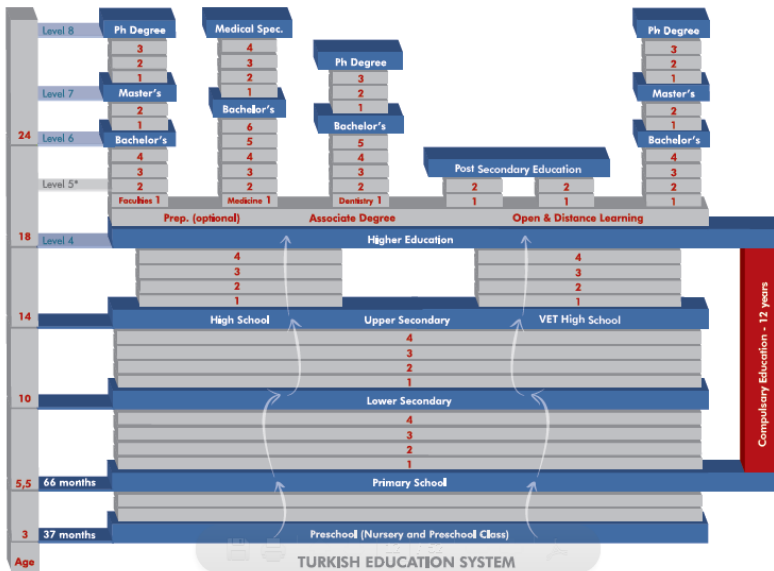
Level 8
Level 7
24 Level 6
Level 5*
18 Level 4
14
10
5,5 66 months
3 37 months
Age

Ph Degree
3
2
1
Master's
2
1
Bachelor's
4
3
2
Faculties 1

Medical Spec.
4
3
2
1
Bachelor's
6
5
4
3
2
Medicine 1

Ph Degree
3
2
1
Bachelor's
5
4
3
2
Dentistry 1

Post Secondary Education
2 2
1 1

Ph Degree
3
2
1
Master's
2
1
Bachelor's
4
3
2
1

Prep. (optional) Associate Degree Open & Distance Learning

Higher Education

4
3
2
1

4
3
2
1

High School Upper Secondary VET High School

4
3
2
1

Lower Secondary

4
3
2
1

Primary School

Preschool (Nursery and Preschool Class)

Compulsory Education - 12 years

TURKISH EDUCATION SYSTEM